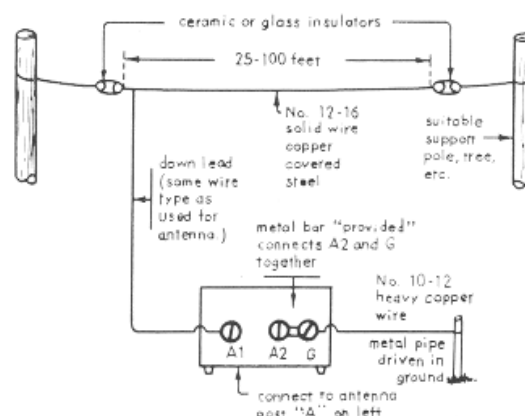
ceramic or glass insulators

25-100 feet

No. 12-16 solid wire copper covered steel

suitable support pole, tree, etc.

down lead (same wire type as used for antenna.)

metal bar "provided" connects A2 and G together

No. 10-12 heavy copper wire

metal pipe driven in ground

A1

A2

G

connect to antenna post "A" on left